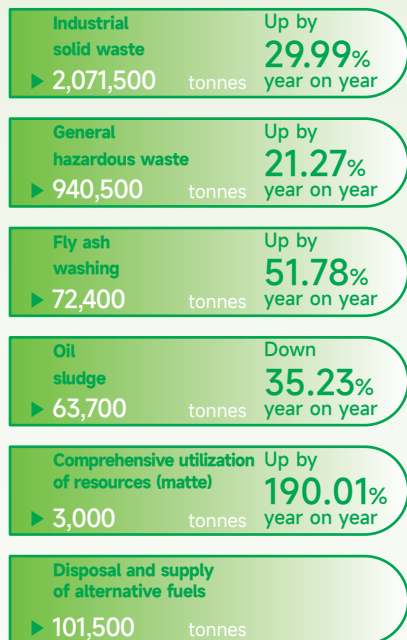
Industrial solid waste
▶ 2,071,500 tonnes
Up by 29.99% year on year

General hazardous waste
▶ 940,500 tonnes
Up by 21.27% year on year

Fly ash washing
▶ 72,400 tonnes
Up by 51.78% year on year

Oil sludge
▶ 63,700 tonnes
Down 35.23% year on year

Comprehensive utilization of resources (matte)
▶ 3,000 tonnes
Up by 190.01% year on year

Disposal and supply of alternative fuels
▶ 101,500 tonnes